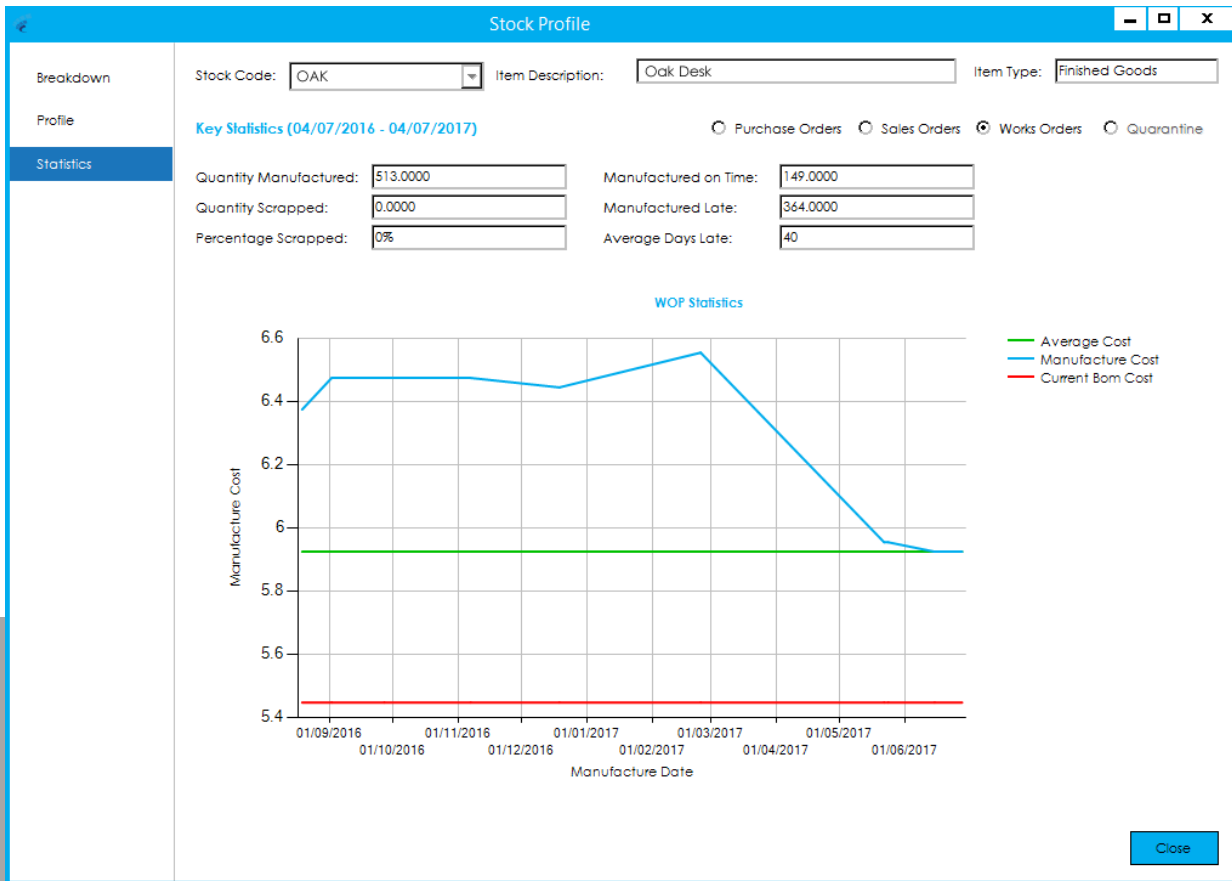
Stock Profile

Breakdown
Profile
Statistics

Stock Code: OAK
Item Description: Oak Desk
Item Type: Finished Goods

Key Statistics (04/07/2016 - 04/07/2017)

Purchase Orders
Sales Orders
Works Orders
Quarantine

Quantity Manufactured: 513.0000
Quantity Scrapped: 0.0000
Percentage Scrapped: 0%
Manufactured on Time: 149.0000
Manufactured Late: 364.0000
Average Days Late: 40

WOP Statistics

Average Cost
Manufacture Cost
Current Bom Cost

6.6
6.4
6.2
6
5.8
5.6
5.4

Manufacture Cost

01/09/2016
01/10/2016
01/11/2016
01/12/2016
01/01/2017
01/02/2017
01/03/2017
01/04/2017
01/05/2017
01/06/2017

Manufacture Date

Close